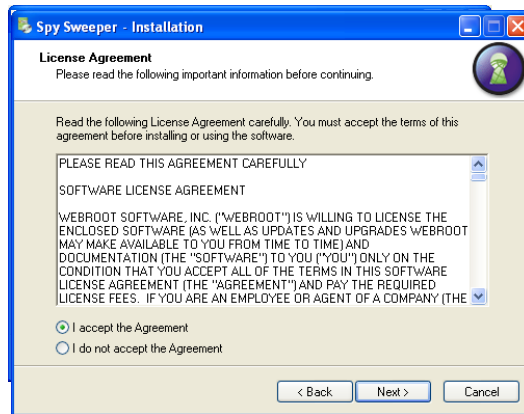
Spy Sweeper - Installation

License Agreement
Please read the following important information before continuing.

Read the following License Agreement carefully. You must accept the terms of this agreement before installing or using the software.

PLEASE READ THIS AGREEMENT CAREFULLY

SOFTWARE LICENSE AGREEMENT

WEBROOT SOFTWARE, INC. ("WEBROOT") IS WILLING TO LICENSE THE ENCLOSED SOFTWARE (AS WELL AS UPDATES AND UPGRADES WEBROOT MAY MAKE AVAILABLE TO YOU FROM TIME TO TIME) AND DOCUMENTATION (THE "SOFTWARE") TO YOU ("YOU") ONLY ON THE CONDITION THAT YOU ACCEPT ALL OF THE TERMS IN THIS SOFTWARE LICENSE AGREEMENT (THE "AGREEMENT") AND PAY THE REQUIRED LICENSE FEES. IF YOU ARE AN EMPLOYEE OR AGENT OF A COMPANY (THE

I accept the Agreement
I do not accept the Agreement

< Back
Next >
Cancel